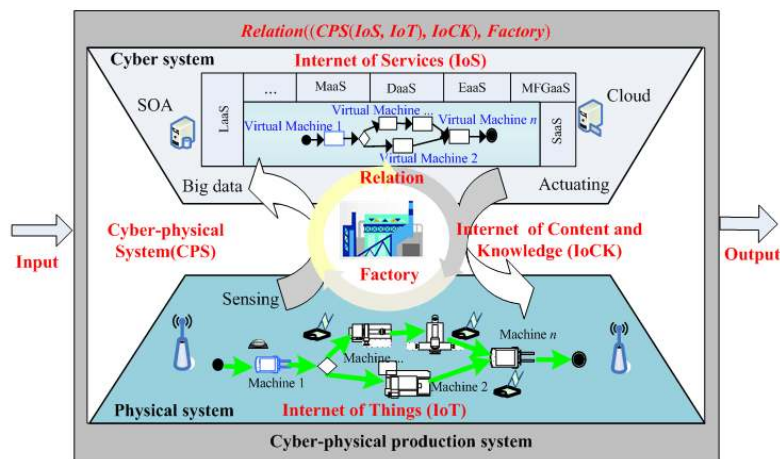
Relation((CPS(IoS, IoT), IoCK), Factory)

Cyber system

Internet of Services (IoS)

| ... | MaaS | DaaS | EaaS | MFGaaS |
|---|---|---|---|---|

SOA

LaaS

Virtual Machine 1

Virtual Machine ...

Virtual Machine $n$

Virtual Machine 2

SaaS

Cloud

Big data

Relation

Actuating

Input

Cyber-physical System(CPS)

Factory

Internet of Content and Knowledge (IoCK)

Output

Sensing

Machine ...

Machine $n$

Machine 1

Machine 2

Physical system

Internet of Things (IoT)

Cyber-physical production system